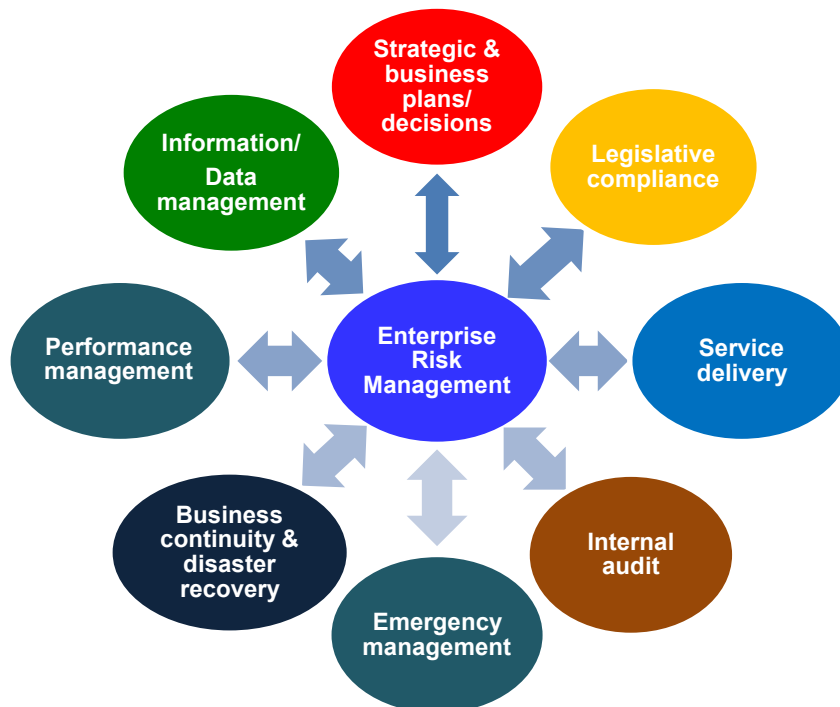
Strategic & business plans/ decisions

Information/ Data management

Legislative compliance

Enterprise Risk Management

Performance management

Service delivery

Business continuity & disaster recovery

Internal audit

Emergency management